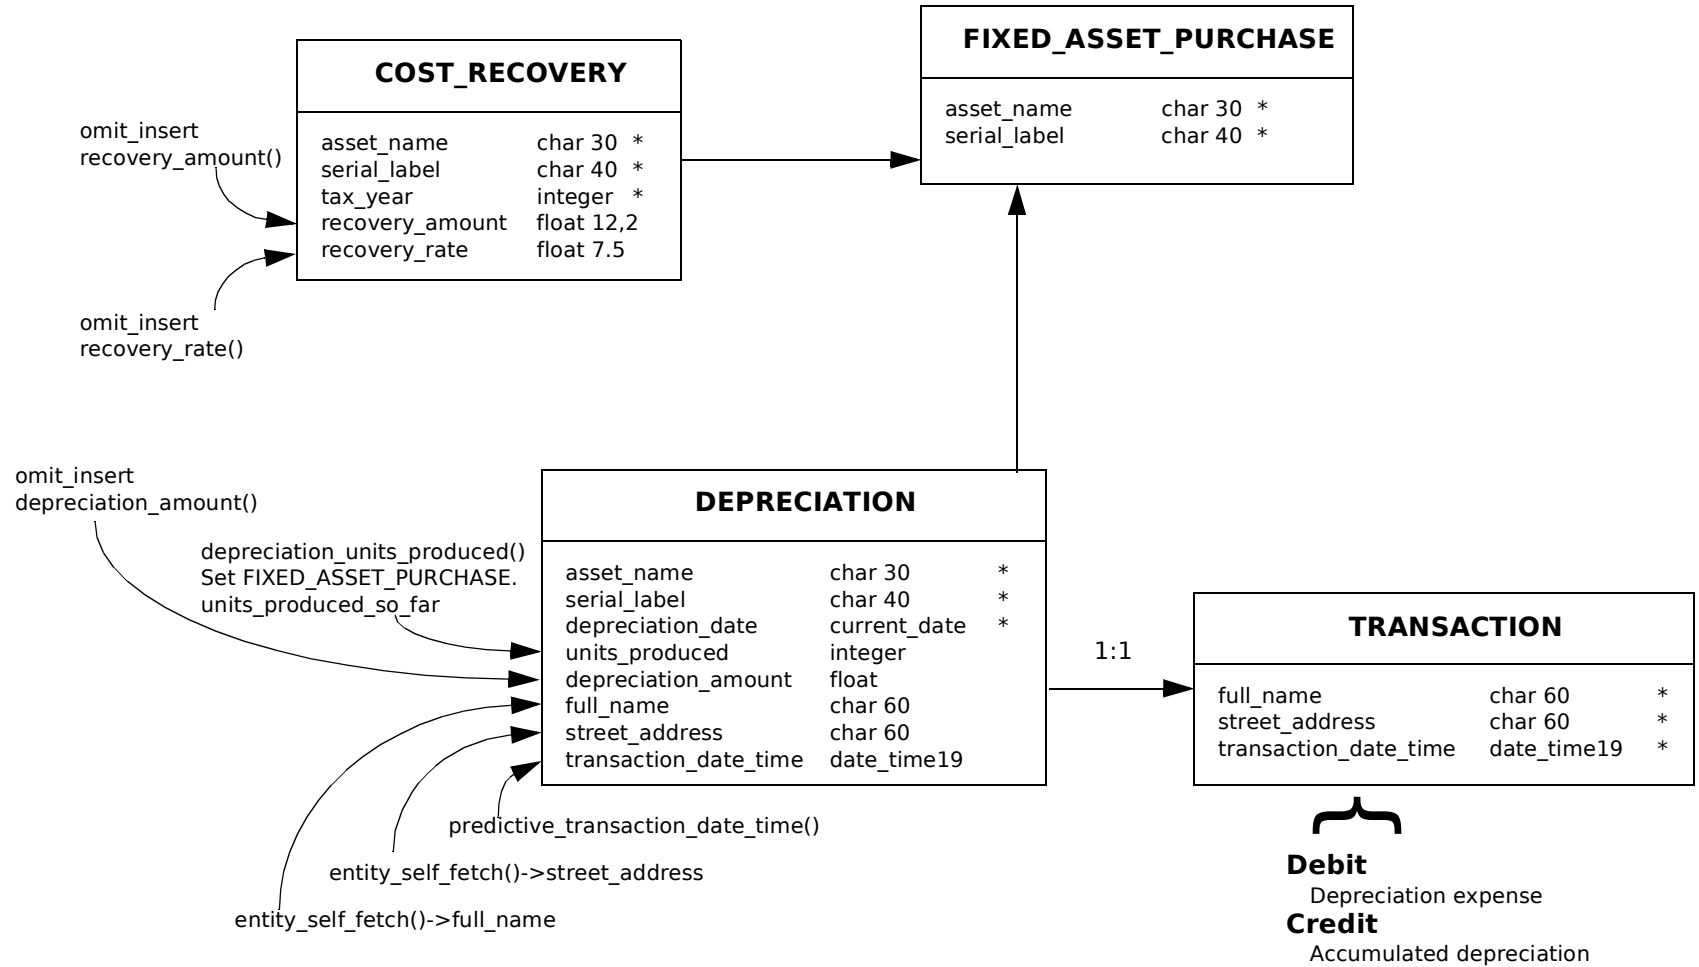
COST_RECOVERY

| | | |
|---|---|---|
| asset_name | char 30 | * |
| serial_label | char 40 | * |
| tax_year | integer | * |
| recovery_amount | float 12,2 | |
| recovery_rate | float 7.5 | |

omit_insert
recovery_amount()

omit_insert
recovery_rate()

FIXED_ASSET_PURCHASE

| | | |
|---|---|---|
| asset_name | char 30 | * |
| serial_label | char 40 | * |

omit_insert
depreciation_amount()

depreciation_units_produced()
Set FIXED_ASSET_PURCHASE.
units_produced_so_far

DEPRECIATION

| | | |
|---|---|---|
| asset_name | char 30 | * |
| serial_label | char 40 | * |
| depreciation_date | current_date | * |
| units_produced | integer | |
| depreciation_amount | float | |
| full_name | char 60 | |
| street_address | char 60 | |
| transaction_date_time | date_time19 | |

predictive_transaction_date_time()

entity_self_fetch()->street_address

entity_self_fetch()->full_name

1:1

TRANSACTION

| | | |
|---|---|---|
| full_name | char 60 | * |
| street_address | char 60 | * |
| transaction_date_time | date_time19 | * |

Debit
Depreciation expense
Credit
Accumulated depreciation